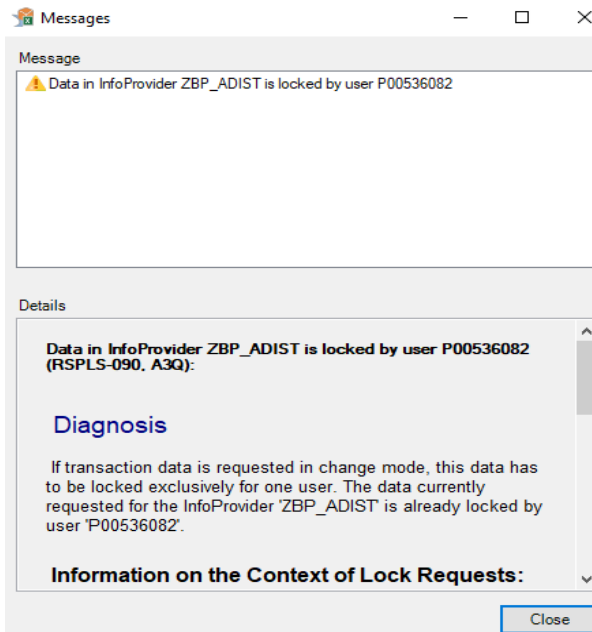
Messages

Message

Data in InfoProvider ZBP_ADIST is locked by user P00536082

Details

Data in InfoProvider ZBP_ADIST is locked by user P00536082 (RSPLS-090, A3Q):

Diagnosis

If transaction data is requested in change mode, this data has to be locked exclusively for one user. The data currently requested for the InfoProvider 'ZBP_ADIST' is already locked by user 'P00536082'.

Information on the Context of Lock Requests:

Close